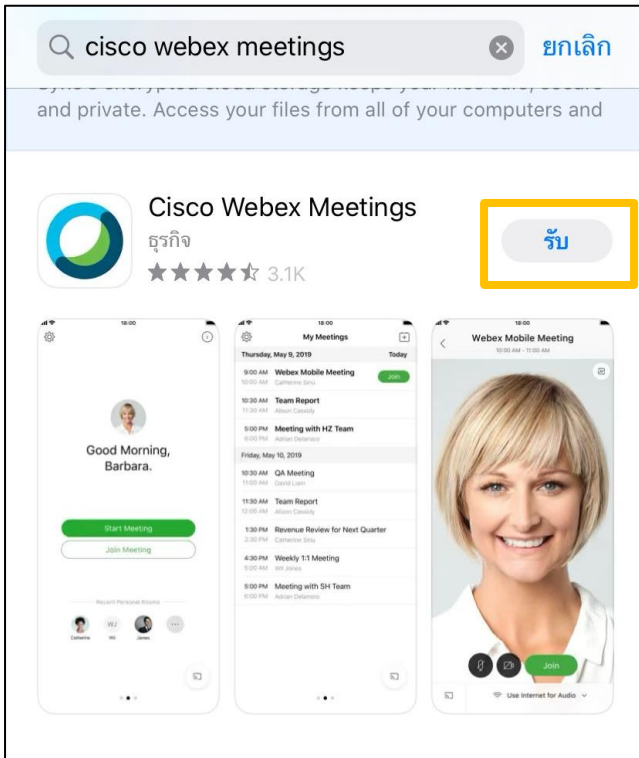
cisco webex meetings

ยกเลิก

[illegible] and private. Access your files from all of your computers and

Cisco Webex Meetings

ธุรกิจ

3.1K

รับ

18:00

Good Morning, Barbara.

Start Meeting

Join Meeting

Recent Personal Rooms

Catherine WJ Wil James

18:00

My Meetings

Thursday, May 9, 2019 Today

9:00 AM Webex Mobile Meeting 10:00 AM Catherine Sinu Join

10:30 AM Team Report 11:30 AM Alison Cassidy

5:00 PM Meeting with HZ Team 6:00 PM Adrian Delamico

Friday, May 10, 2019

10:30 AM QA Meeting 11:00 AM David Liam

11:30 AM Team Report 12:00 AM Alison Cassidy

1:30 PM Revenue Review for Next Quarter 2:30 PM Catherine Sinu

4:30 PM Weekly 1:1 Meeting 5:00 AM Wil Jones

5:00 PM Meeting with SH Team 6:00 PM Adrian Delamico

18:00

Webex Mobile Meeting

10:00 AM - 11:00 AM

Join

Use Internet for Audio